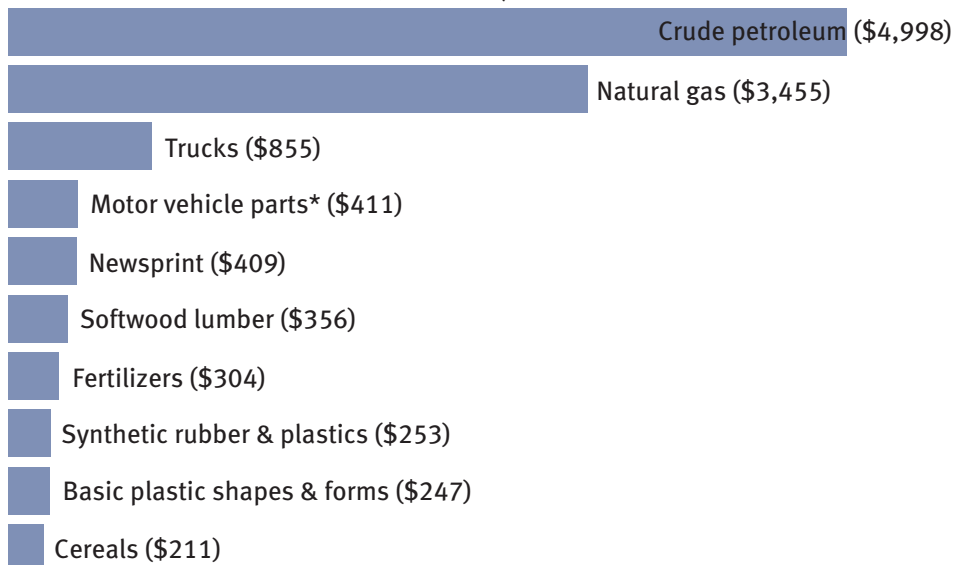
Crude petroleum ($4,998)

Natural gas ($3,455)

Trucks ($855)

Motor vehicle parts* ($411)

Newsprint ($409)

Softwood lumber ($356)

Fertilizers ($304)

Synthetic rubber & plastics ($253)

Basic plastic shapes & forms ($247)

Cereals ($211)